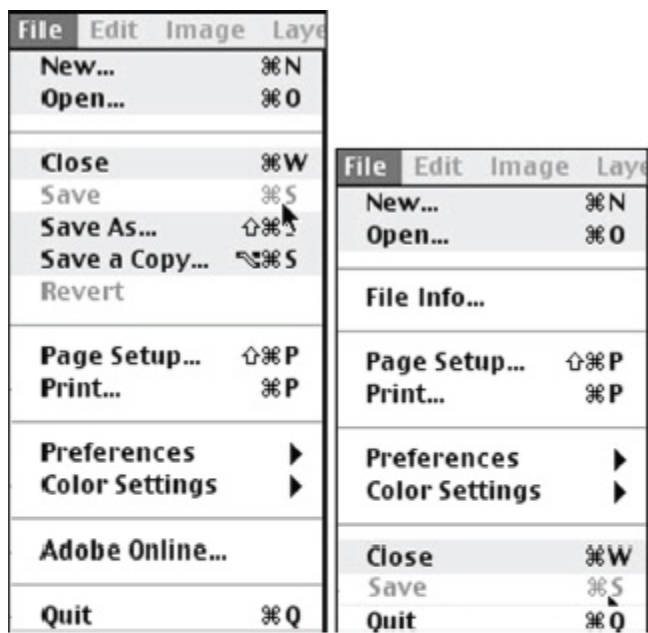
File Edit Image Laye

New... ⌘N
Open... ⌘O

Close ⌘W
Save ⌘S
Save As... ⇧⌘S
Save a Copy... ⌥⌘S
Revert

Page Setup... ⇧⌘P
Print... ⌘P

Preferences ▶
Color Settings ▶

Adobe Online...

Quit ⌘Q

File Edit Image Laye

New... ⌘N
Open... ⌘O

File Info...

Page Setup... ⇧⌘P
Print... ⌘P

Preferences ▶
Color Settings ▶

Close ⌘W
Save ⌘S
Quit ⌘Q